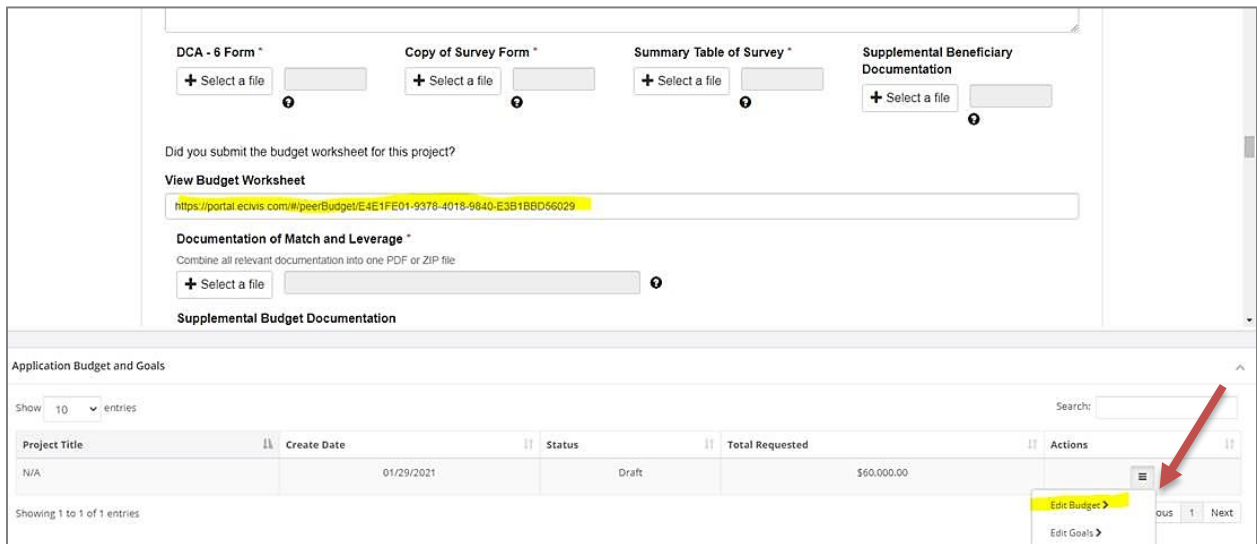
DCA - 6 Form *
+ Select a file

Copy of Survey Form *
+ Select a file

Summary Table of Survey *
+ Select a file

Supplemental Beneficiary Documentation
+ Select a file

Did you submit the budget worksheet for this project?

View Budget Worksheet

https://portal.ecivis.com/#/peerBudget/E4E1FE01-9378-4018-9840-E3B1BBD56029

Documentation of Match and Leverage *
Combine all relevant documentation into one PDF or ZIP file
+ Select a file

Supplemental Budget Documentation

Application Budget and Goals

Show 10 entries

Search:

| Project Title | Create Date | Status | Total Requested | Actions |
|---|---|---|---|---|
| N/A | 01/29/2021 | Draft | $60,000.00 | ≡ |

Showing 1 to 1 of 1 entries

Edit Budget >
Edit Goals >

ous 1 Next